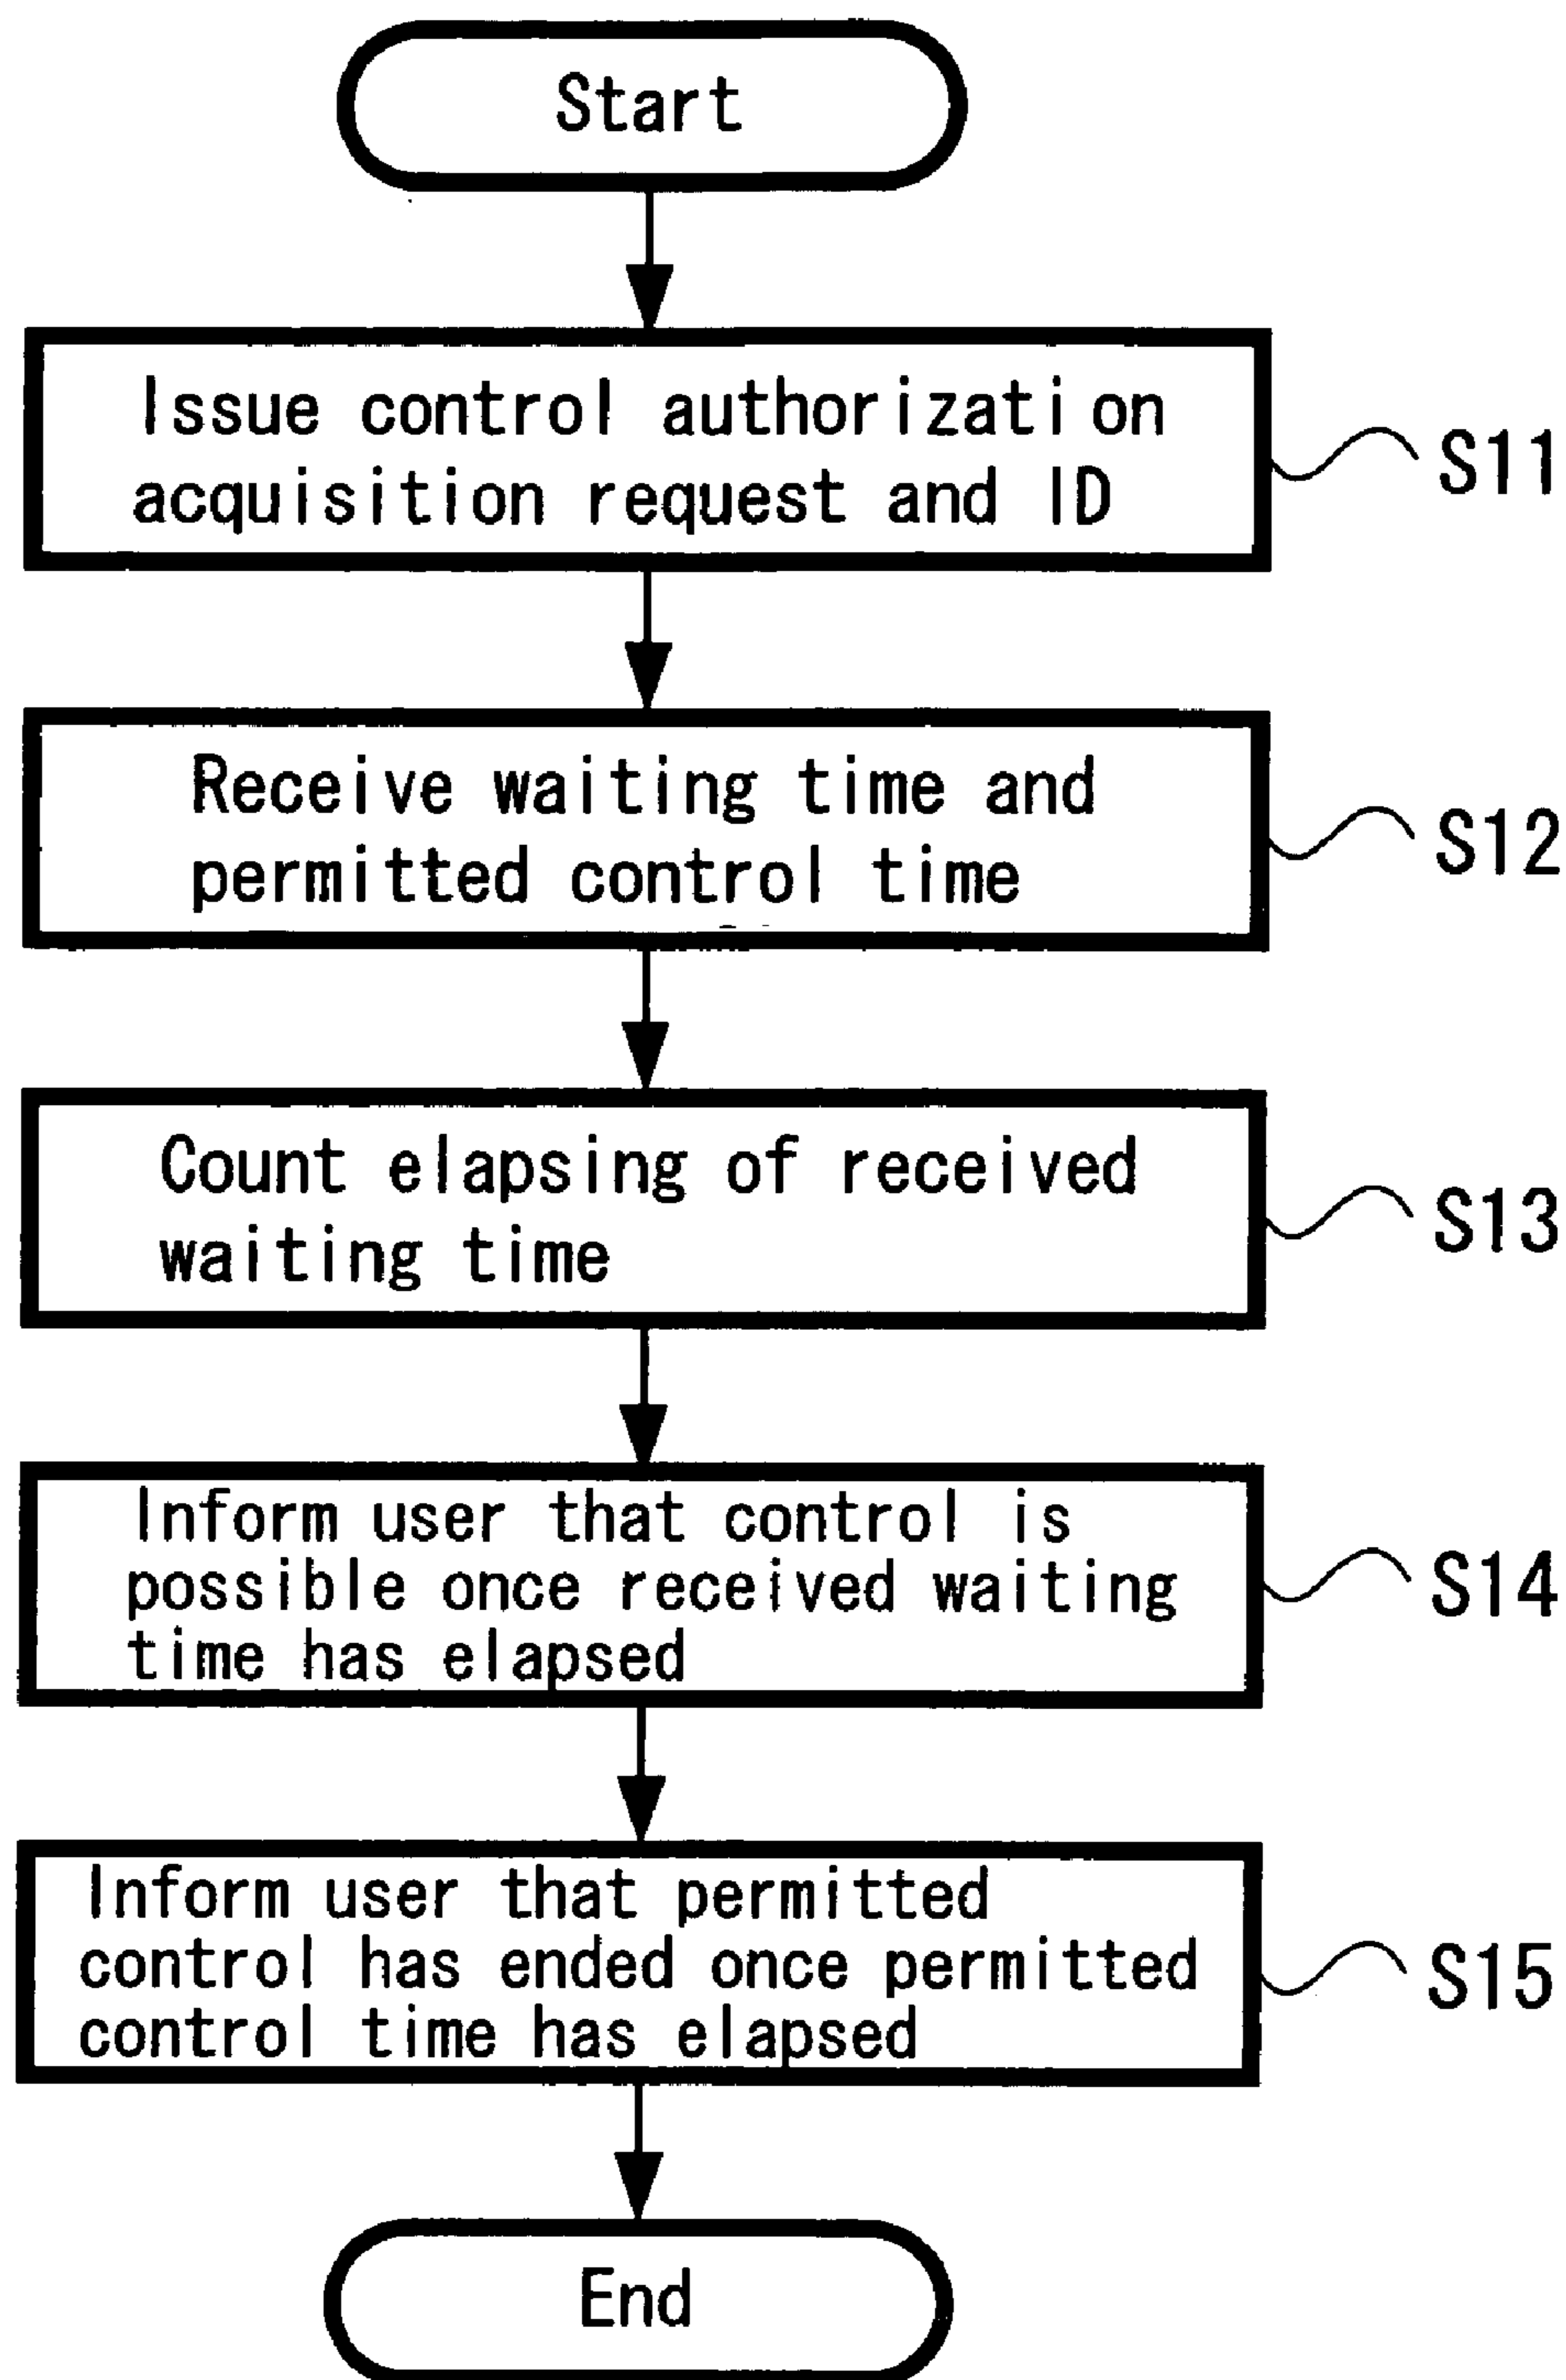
Start

Issue control authorization acquisition request and ID

S11

Receive waiting time and permitted control time

S12

Count elapsing of received waiting time

S13

Inform user that control is possible once received waiting time has elapsed

S14

Inform user that permitted control has ended once permitted control time has elapsed

S15

End